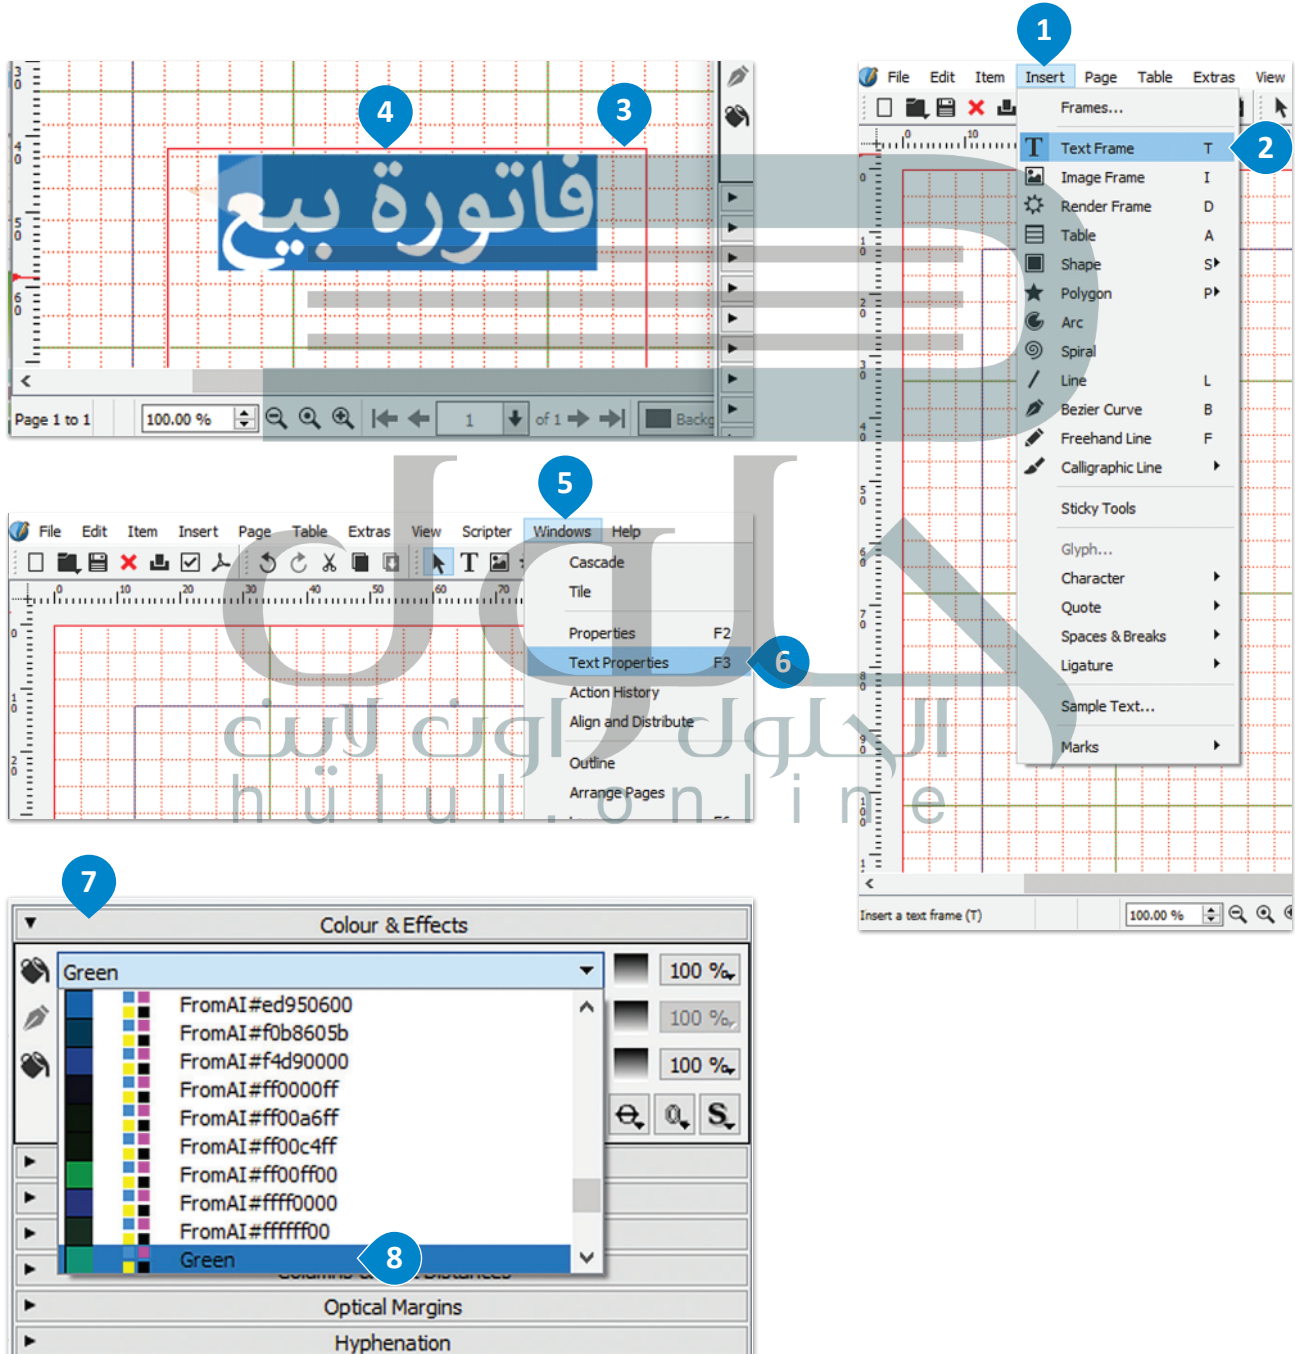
1

File Edit Item Insert Page Table Extras View

Frames...

2

Text Frame T
Image Frame I
Render Frame D
Table A
Shape S
Polygon P
Arc
Spiral
Line L
Bezier Curve B
Freehand Line F
Calligraphic Line
Sticky Tools
Glyph...
Character
Quote
Spaces & Breaks
Ligature
Sample Text...
Marks

Insert a text frame (T) 100.00 %

4 3

فاتورة بيع

Page 1 to 1 100.00 % 1 of 1 Backg

5

File Edit Item Insert Page Table Extras View Scripter Windows Help

Cascade
Tile
Properties F2
Text Properties F3
6
Action History
Align and Distribute
Outline
Arrange Pages

الحلول اونلاين
hulul.online

7

Colour & Effects

Green

100 %
100 %
100 %

FromAI#ed950600
FromAI#f0b8605b
FromAI#f4d90000
FromAI#ff0000ff
FromAI#ff00a6ff
FromAI#ff00c4ff
FromAI#ff00ff00
FromAI#ffff0000
FromAI#ffffff00
Green
8

Optical Margins
Hyphenation